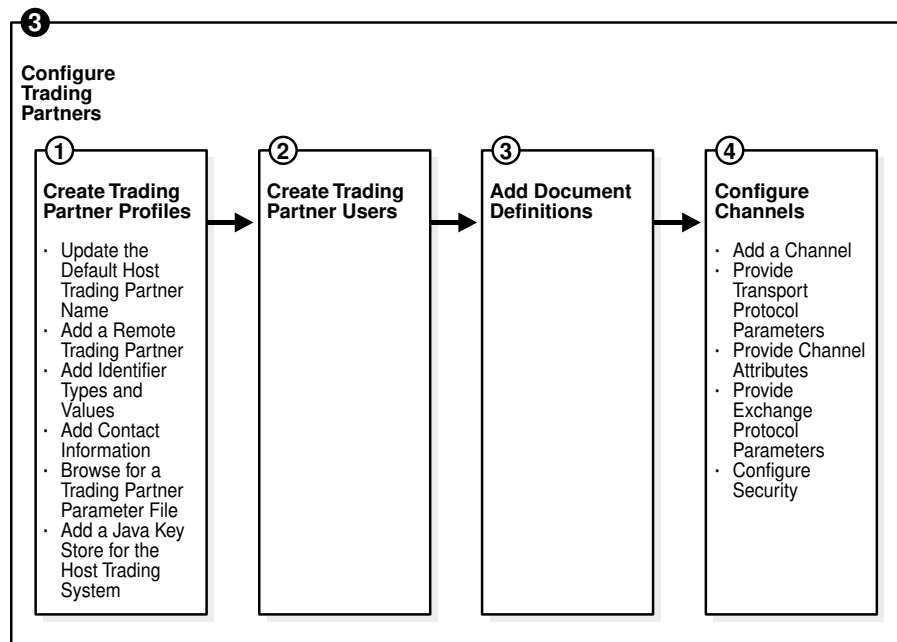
3

Configure Trading Partners

1

Create Trading Partner Profiles

- Update the Default Host Trading Partner Name
- Add a Remote Trading Partner
- Add Identifier Types and Values
- Add Contact Information
- Browse for a Trading Partner Parameter File
- Add a Java Key Store for the Host Trading System

2

Create Trading Partner Users

3

Add Document Definitions

4

Configure Channels

- Add a Channel
- Provide Transport Protocol Parameters
- Provide Channel Attributes
- Provide Exchange Protocol Parameters
- Configure Security